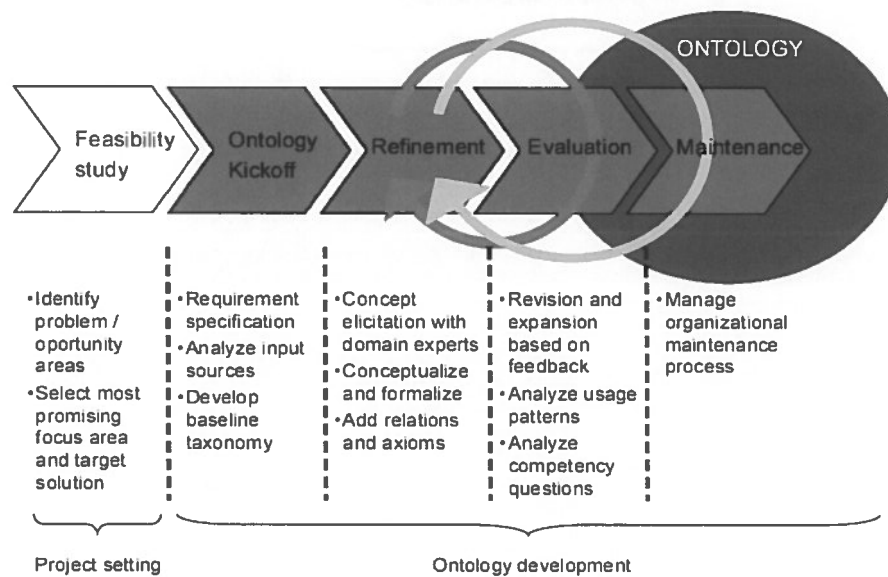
ONTOLOGY

Feasibility study

Ontology Kickoff

Refinement

Evaluation

Maintenance

•Identify problem / oportunity areas
•Select most promising focus area and target solution

•Requirement specification
•Analyze input sources
•Develop baseline taxonomy

•Concept elicitation with domain experts
•Conceptualize and formalize
•Add relations and axioms

•Revision and expansion based on feedback
•Analyze usage patterns
•Analyze competency questions

•Manage organizational maintenance process

Project setting

Ontology development